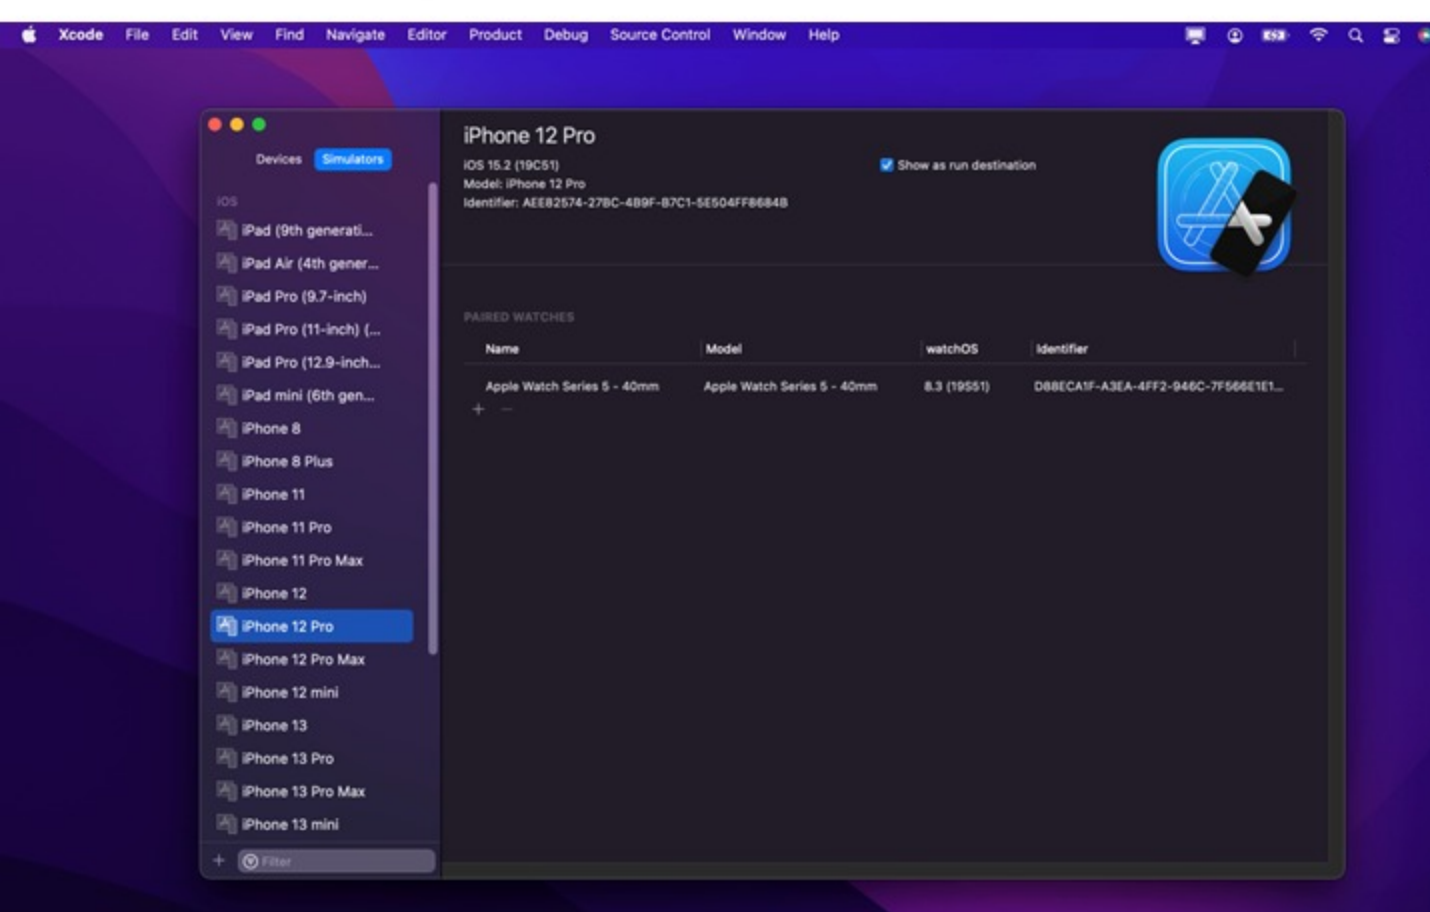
Xcode File Edit View Find Navigate Editor Product Debug Source Control Window Help

Devices Simulators

iOS

iPad (9th generati...
iPad Air (4th gener...
iPad Pro (9.7-inch)
iPad Pro (11-inch) (...
iPad Pro (12.9-inch...
iPad mini (6th gen...
iPhone 8
iPhone 8 Plus
iPhone 11
iPhone 11 Pro
iPhone 11 Pro Max
iPhone 12
iPhone 12 Pro
iPhone 12 Pro Max
iPhone 12 mini
iPhone 13
iPhone 13 Pro
iPhone 13 Pro Max
iPhone 13 mini

Filter

iPhone 12 Pro
iOS 15.2 (19C51)
Model: iPhone 12 Pro
Identifier: AEEB2574-27BC-4B9F-B7C1-5E504FF8684B

Show as run destination

PAIRED WATCHES

| Name | Model | watchOS | Identifier |
|---|---|---|---|
| Apple Watch Series 5 - 40mm | Apple Watch Series 5 - 40mm | 8.3 (19S51) | D8BECA1F-A3EA-4FF2-946C-7F566E1E1... |

+ −